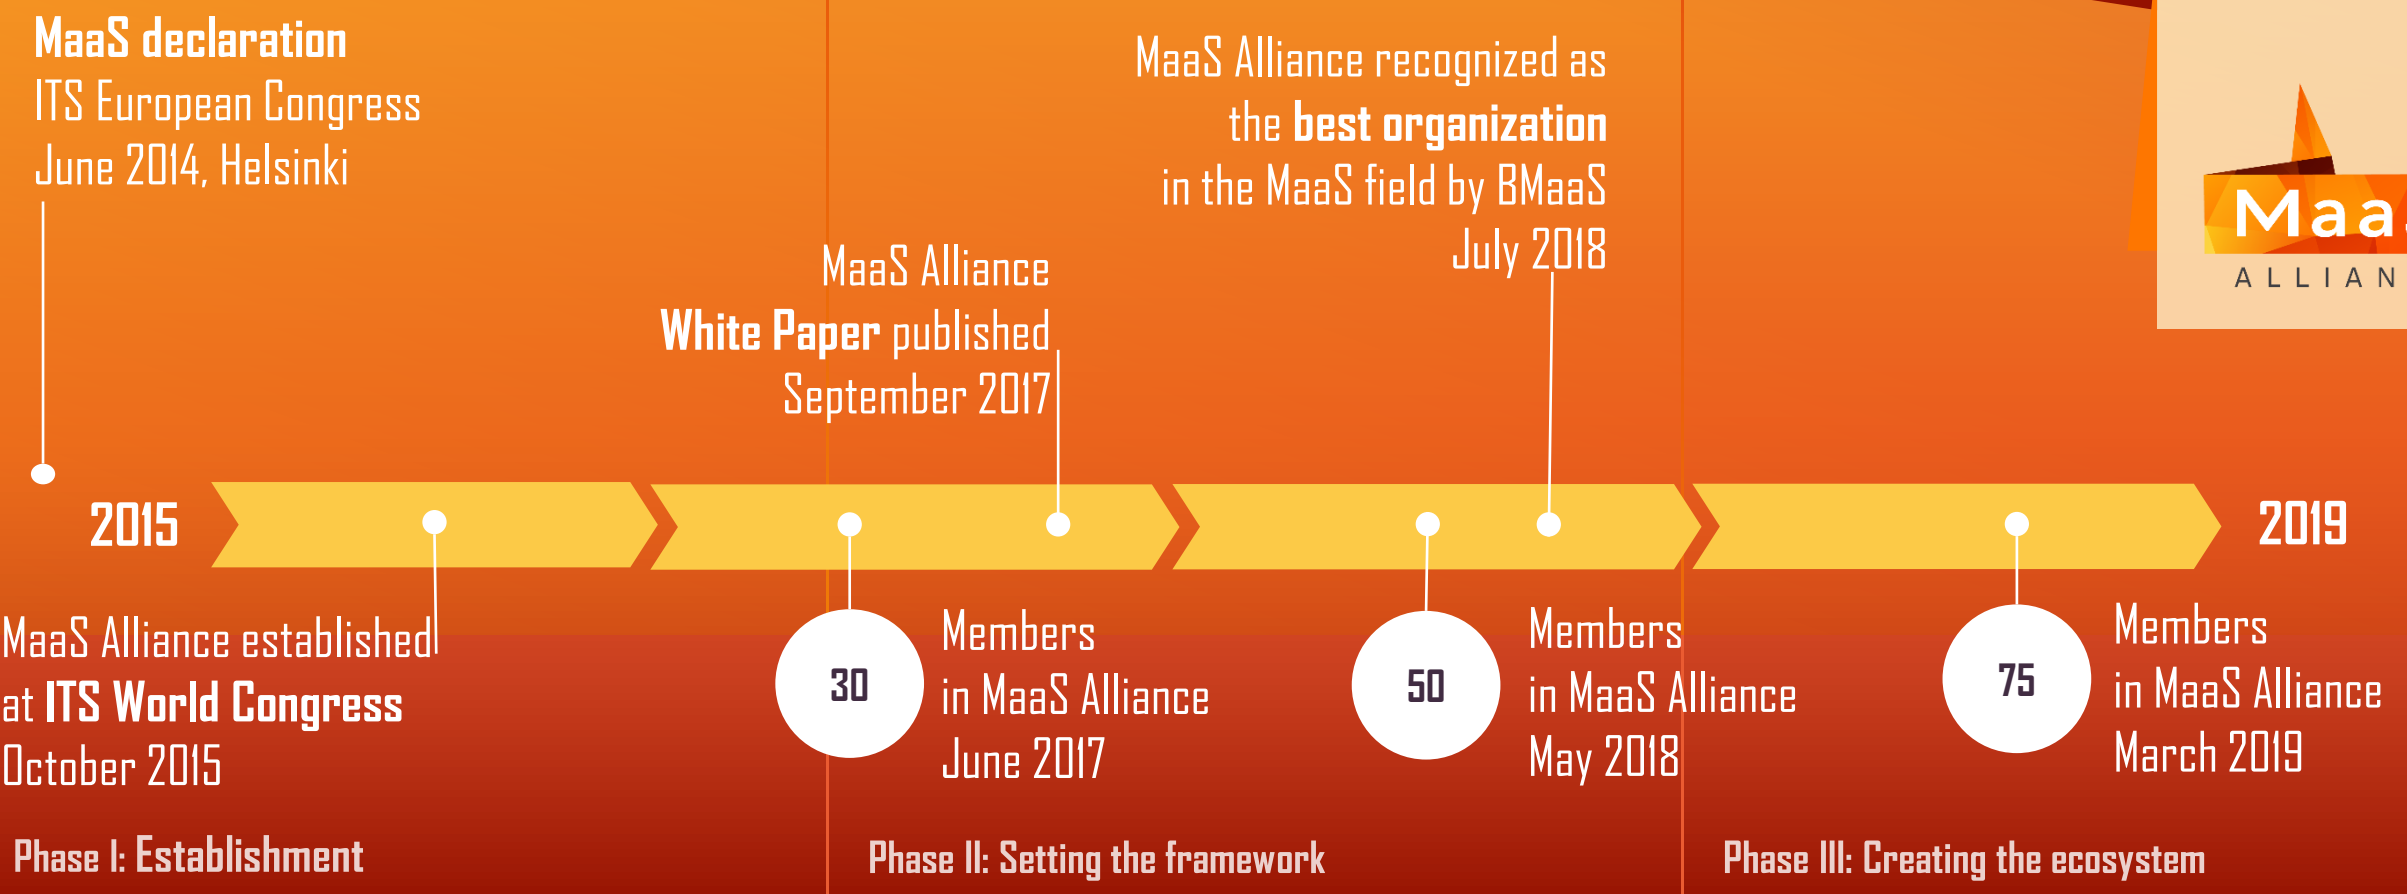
MaaS declaration
ITS European Congress
June 2014, Helsinki

MaaS Alliance
White Paper published
September 2017

MaaS Alliance recognized as
the best organization
in the MaaS field by BMaaS
July 2018

Maa
ALLIAN

2015

2019

MaaS Alliance established
at ITS World Congress
October 2015

30
Members
in MaaS Alliance
June 2017

50
Members
in MaaS Alliance
May 2018

75
Members
in MaaS Alliance
March 2019

Phase I: Establishment

Phase II: Setting the framework

Phase III: Creating the ecosystem